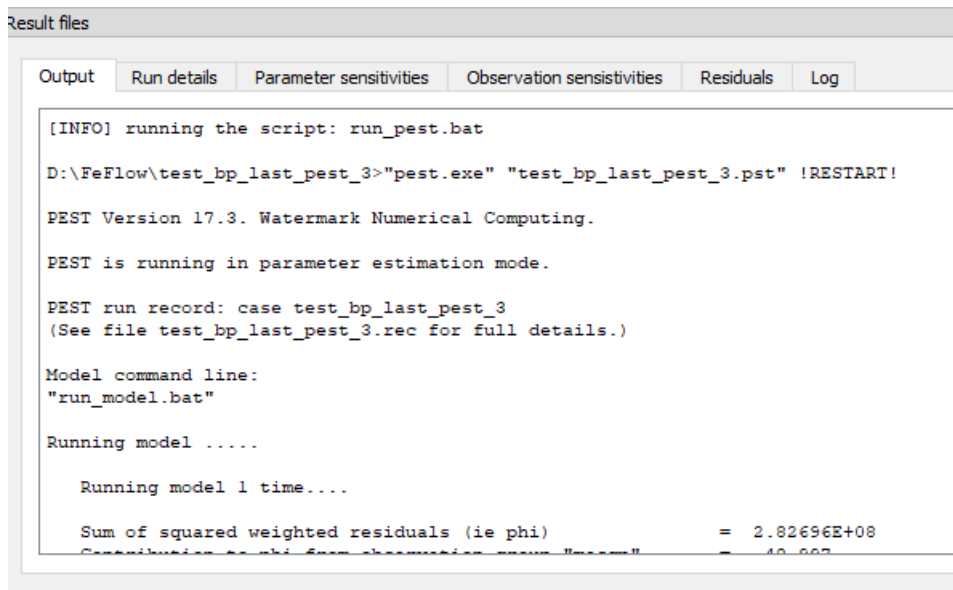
Result files

Output | Run details | Parameter sensitivities | Observation sensistivities | Residuals | Log

[INFO] running the script: run_pest.bat

D:\FeFlow\test_bp_last_pest_3>"pest.exe" "test_bp_last_pest_3.pst" !RESTART!

PEST Version 17.3. Watermark Numerical Computing.

PEST is running in parameter estimation mode.

PEST run record: case test_bp_last_pest_3
(See file test_bp_last_pest_3.rec for full details.)

Model command line:
"run_model.bat"

Running model .....

Running model 1 time....

Sum of squared weighted residuals (ie phi) = 2.82696E+08
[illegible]